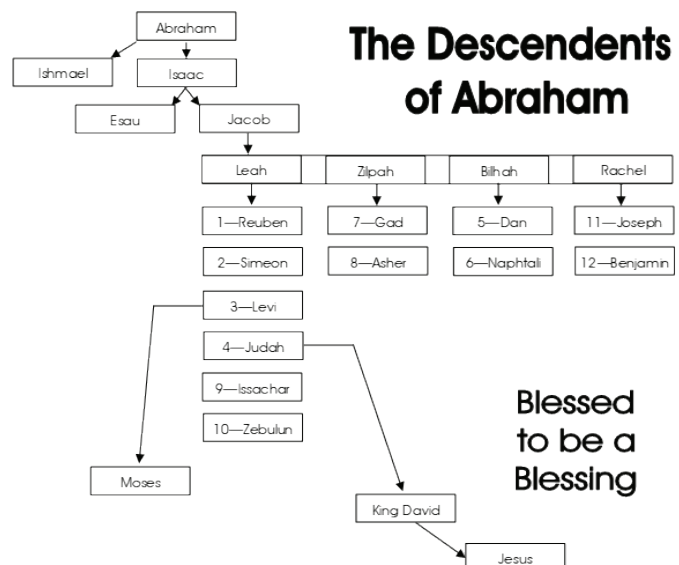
The Descendents of Abraham

Abraham

Ishmael

Isaac

Esau

Jacob

Leah

Zilpah

Bilhah

Rachel

1—Reuben

7—Gad

5—Dan

11—Joseph

2—Simeon

8—Asher

6—Naphtali

12—Benjamin

3—Levi

4—Judah

9—Issachar

10—Zebulun

Blessed to be a Blessing

Moses

King David

Jesus